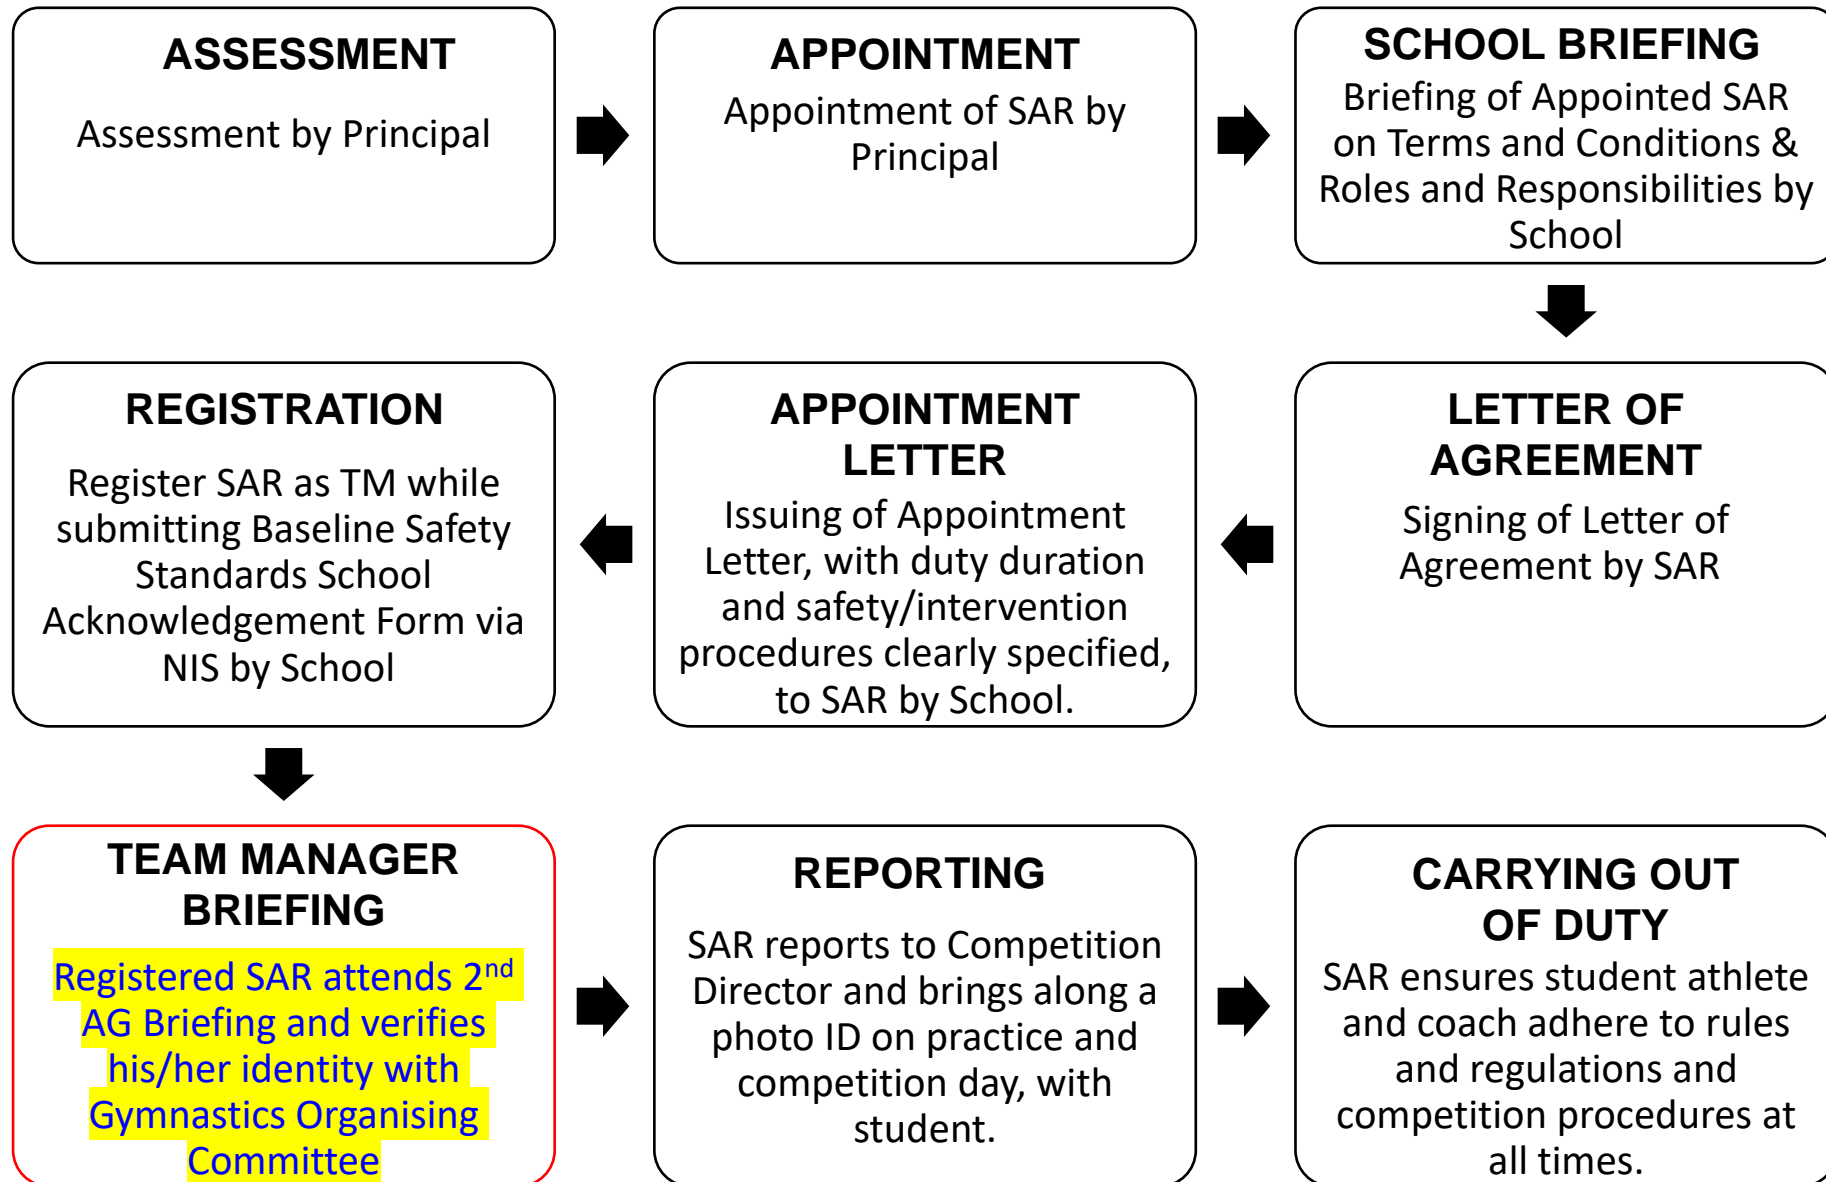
ASSESSMENT

Assessment by Principal

APPOINTMENT

Appointment of SAR by Principal

SCHOOL BRIEFING

Briefing of Appointed SAR on Terms and Conditions & Roles and Responsibilities by School

LETTER OF AGREEMENT

Signing of Letter of Agreement by SAR

APPOINTMENT LETTER

Issuing of Appointment Letter, with duty duration and safety/intervention procedures clearly specified, to SAR by School.

REGISTRATION

Register SAR as TM while submitting Baseline Safety Standards School Acknowledgement Form via NIS by School

TEAM MANAGER BRIEFING

Registered SAR attends 2$^{nd}$ AG Briefing and verifies his/her identity with Gymnastics Organising Committee

REPORTING

SAR reports to Competition Director and brings along a photo ID on practice and competition day, with student.

CARRYING OUT OF DUTY

SAR ensures student athlete and coach adhere to rules and regulations and competition procedures at all times.